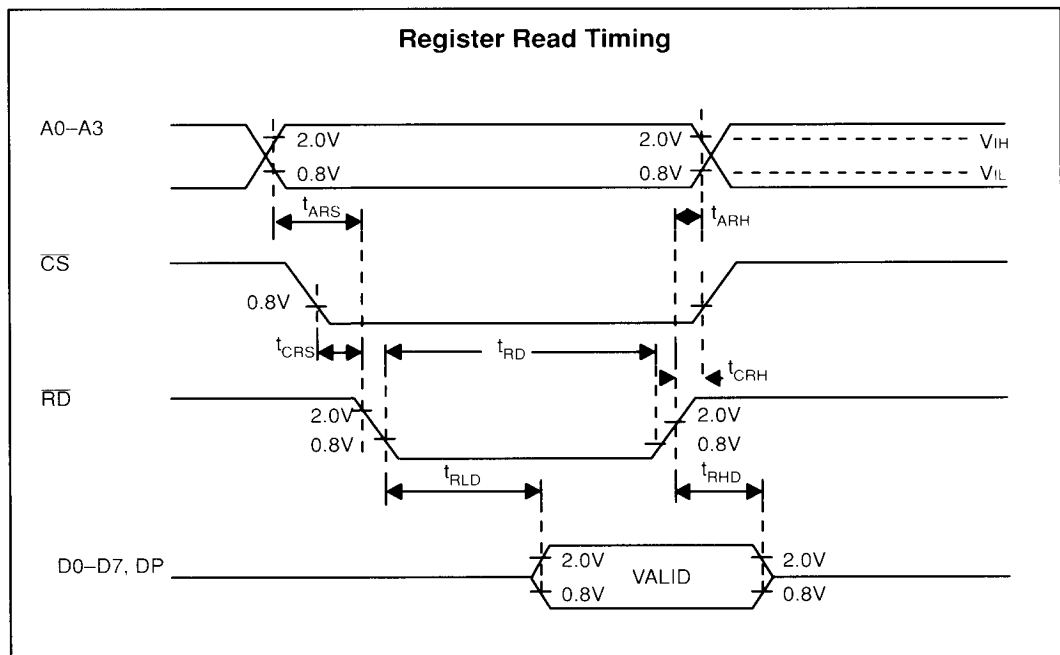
Register Read Timing

A0–A3

2.0V

0.8V

2.0V

0.8V

$V_{IH}$

$V_{IL}$

$t_{ARS}$

$t_{ARH}$

$\overline{CS}$

0.8V

$t_{CRS}$

$t_{RD}$

$t_{CRH}$

$\overline{RD}$

2.0V

0.8V

2.0V

0.8V

$t_{RLD}$

$t_{RHD}$

D0–D7, DP

2.0V

0.8V

VALID

2.0V

0.8V